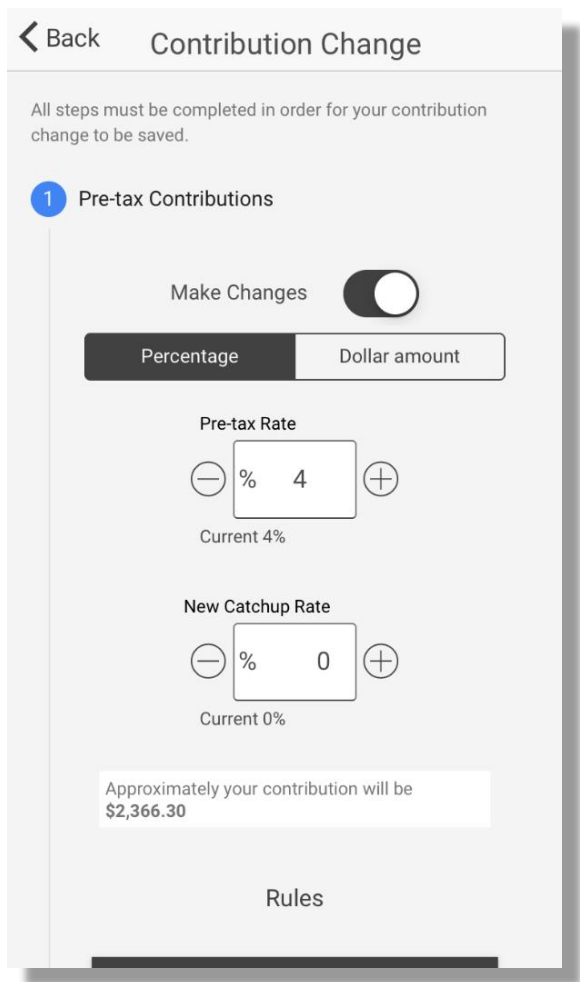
Back

Contribution Change

All steps must be completed in order for your contribution change to be saved.

1 Pre-tax Contributions

Make Changes

Percentage

Dollar amount

Pre-tax Rate

% 4

Current 4%

New Catchup Rate

% 0

Current 0%

Approximately your contribution will be **$2,366.30**

Rules